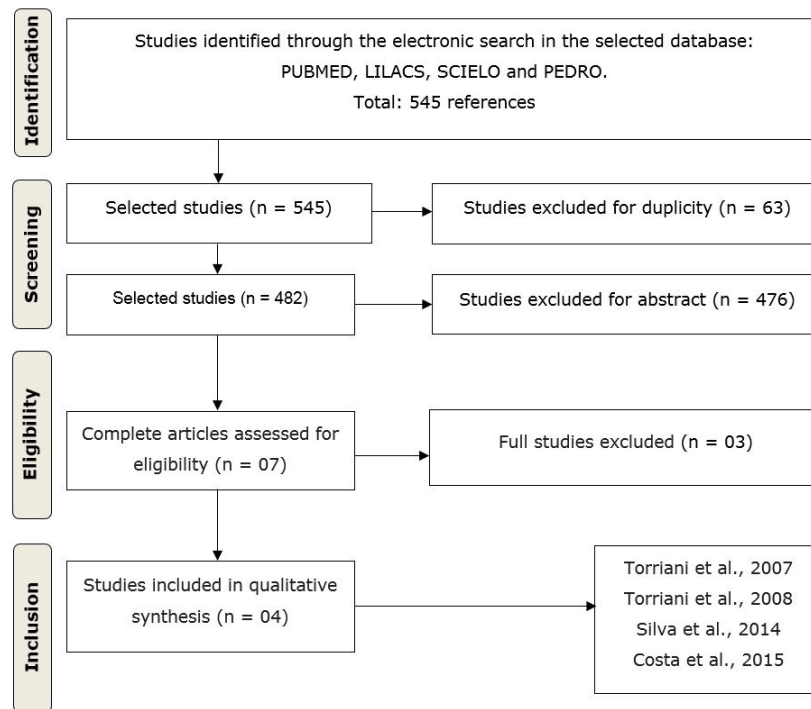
Identification

Studies identified through the electronic search in the selected database: PUBMED, LILACS, SCIELO and PEDRO. Total: 545 references

Screening

Selected studies (n = 545)

Studies excluded for duplicity (n = 63)

Selected studies (n = 482)

Studies excluded for abstract (n = 476)

Eligibility

Complete articles assessed for eligibility (n = 07)

Full studies excluded (n = 03)

Inclusion

Studies included in qualitative synthesis (n = 04)

Torriani et al., 2007
Torriani et al., 2008
Silva et al., 2014
Costa et al., 2015